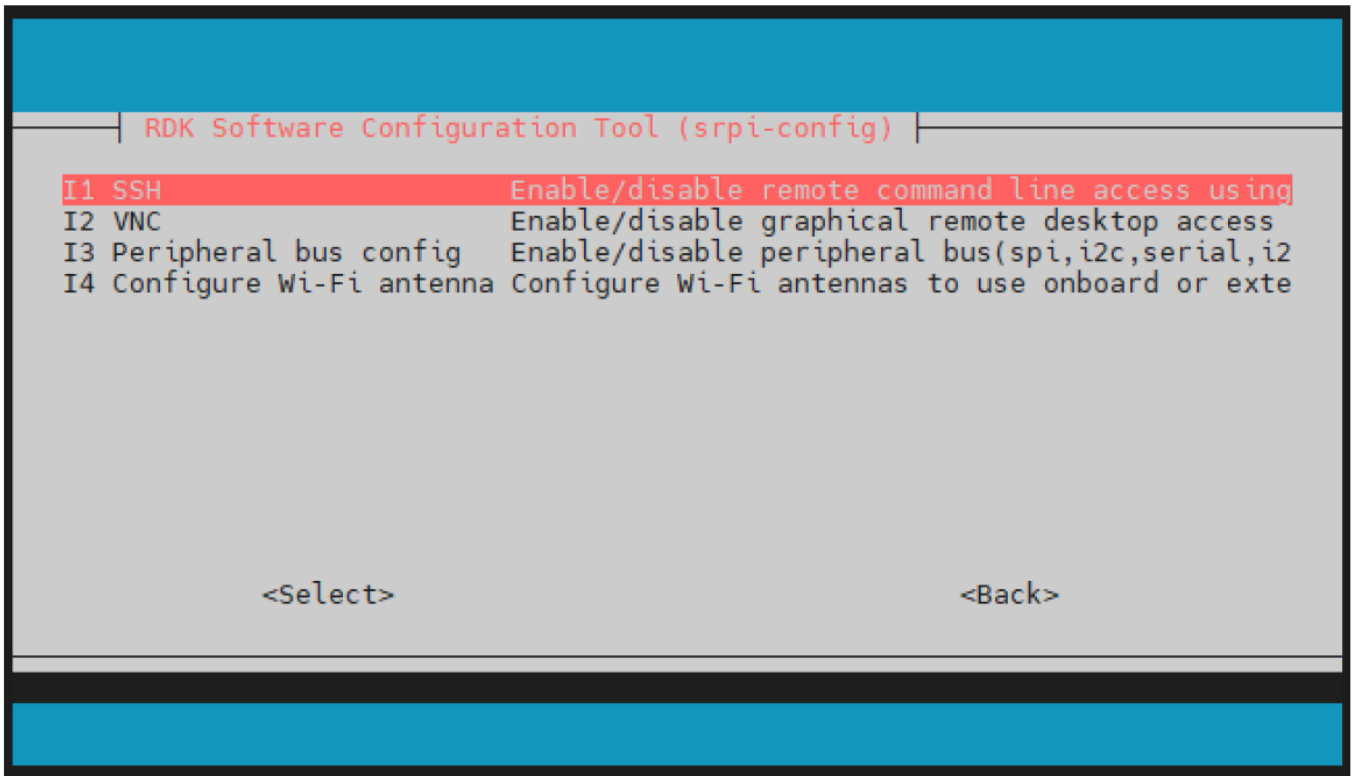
RDK Software Configuration Tool (srpi-config)

I1 SSH Enable/disable remote command line access using
I2 VNC Enable/disable graphical remote desktop access
I3 Peripheral bus config Enable/disable peripheral bus(spi,i2c,serial,i2
I4 Configure Wi-Fi antenna Configure Wi-Fi antennas to use onboard or exte

<Select> <Back>